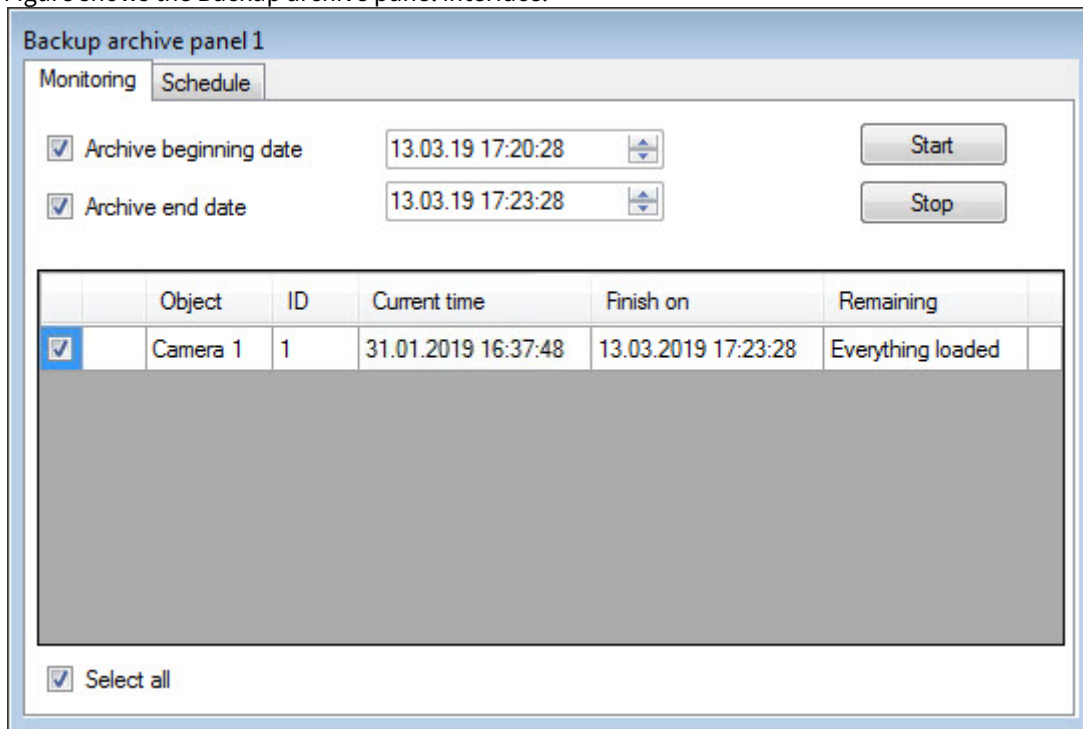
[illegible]

Backup archive panel 1

Monitoring | Schedule

Archive beginning date 13.03.19 17:20:28

Archive end date 13.03.19 17:23:28

Start

Stop

| | | Object | ID | Current time | Finish on | Remaining |
|---|---|---|---|---|---|---|
| | | Camera 1 | 1 | 31.01.2019 16:37:48 | 13.03.2019 17:23:28 | Everything loaded |

Select all